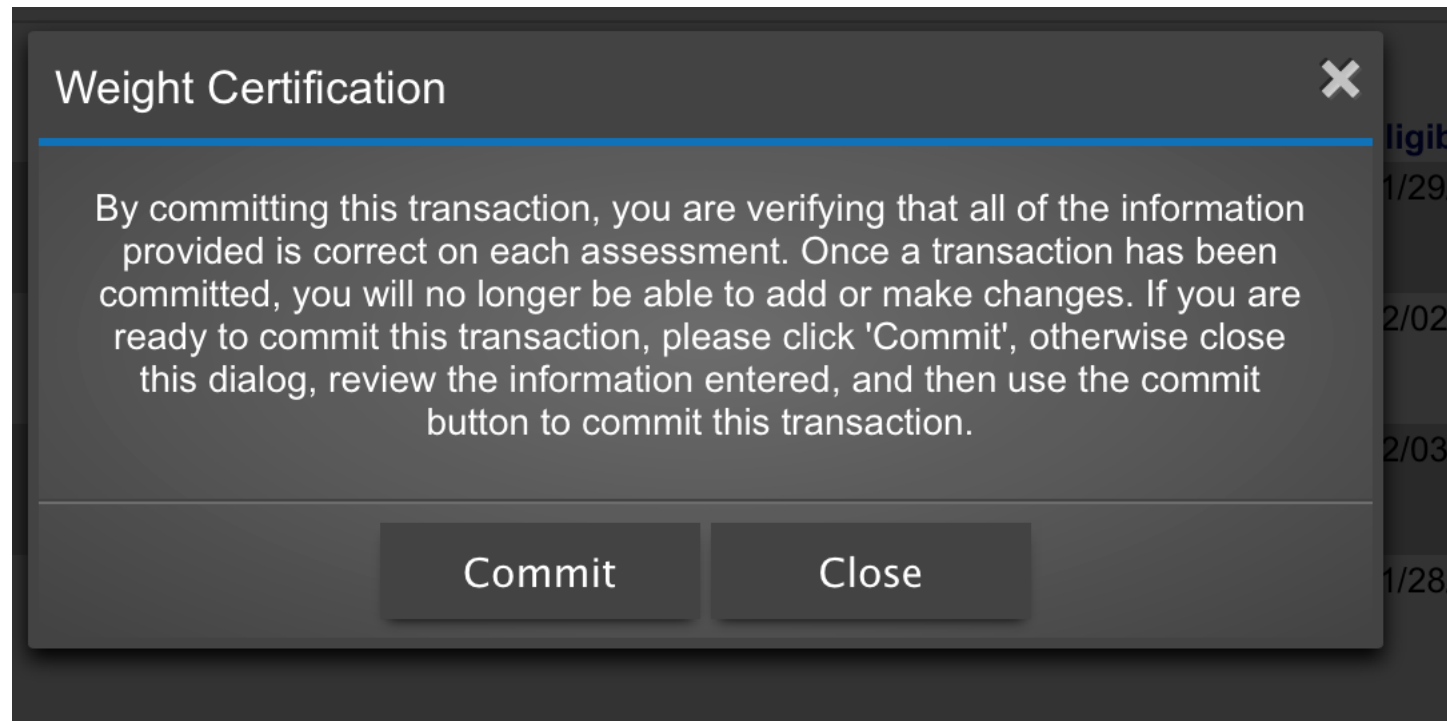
Weight Certification

×

By committing this transaction, you are verifying that all of the information provided is correct on each assessment. Once a transaction has been committed, you will no longer be able to add or make changes. If you are ready to commit this transaction, please click 'Commit', otherwise close this dialog, review the information entered, and then use the commit button to commit this transaction.

Commit

Close

ligib

1/29

2/02

2/03

1/28